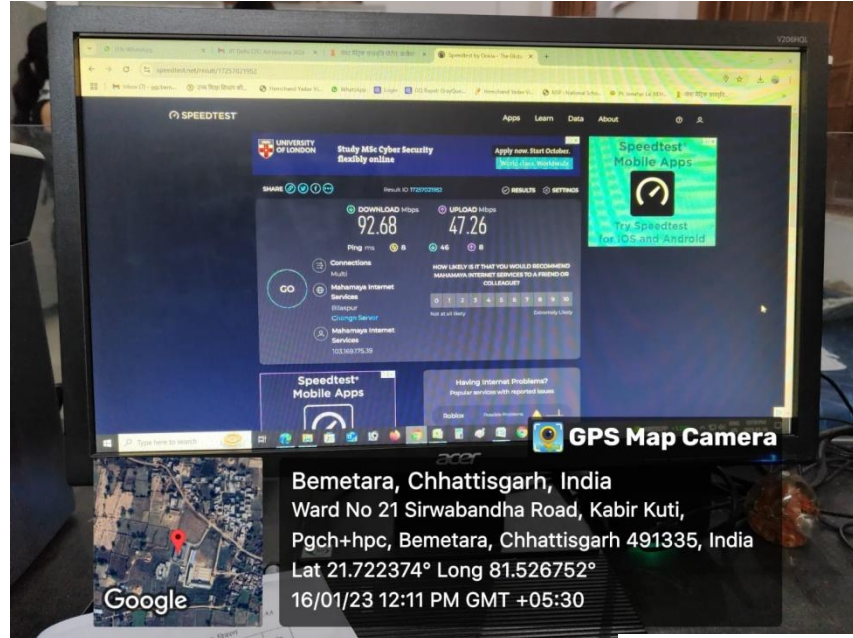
V206HQL

speedtest.net/result/17257021982

SPEEDTEST

Apps Learn Data About

UNIVERSITY OF LONDON

Study MSc Cyber Security flexibly online

Apply now. Start October.

World class. Worldwide.

SHARE

Result ID 17257021982

RESULTS SETTINGS

DOWNLOAD Mbps
92.68

UPLOAD Mbps
47.26

Ping ms 8 46 8

GO

Connections
Multi

Mahamaya Internet Services
Bilaspur
Change Server

Mahamaya Internet Services
103.169.175.39

HOW LIKELY IS IT THAT YOU WOULD RECOMMEND MAHAMAYA INTERNET SERVICES TO A FRIEND OR COLLEAGUE?

0 1 2 3 4 5 6 7 8 9 10

Not at all likely

Extremely Likely

Speedtest Mobile Apps

Try Speedtest for iOS and Android

Speedtest Mobile Apps

Having Internet Problems?
Popular services with reported issues

Roblox

Type here to search

acer

GPS Map Camera

Bemetara, Chhattisgarh, India
Ward No 21 Sirwabandha Road, Kabir Kuti, Pgch+hpc, Bemetara, Chhattisgarh 491335, India
Lat 21.722374° Long 81.526752°
16/01/23 12:11 PM GMT +05:30

Google